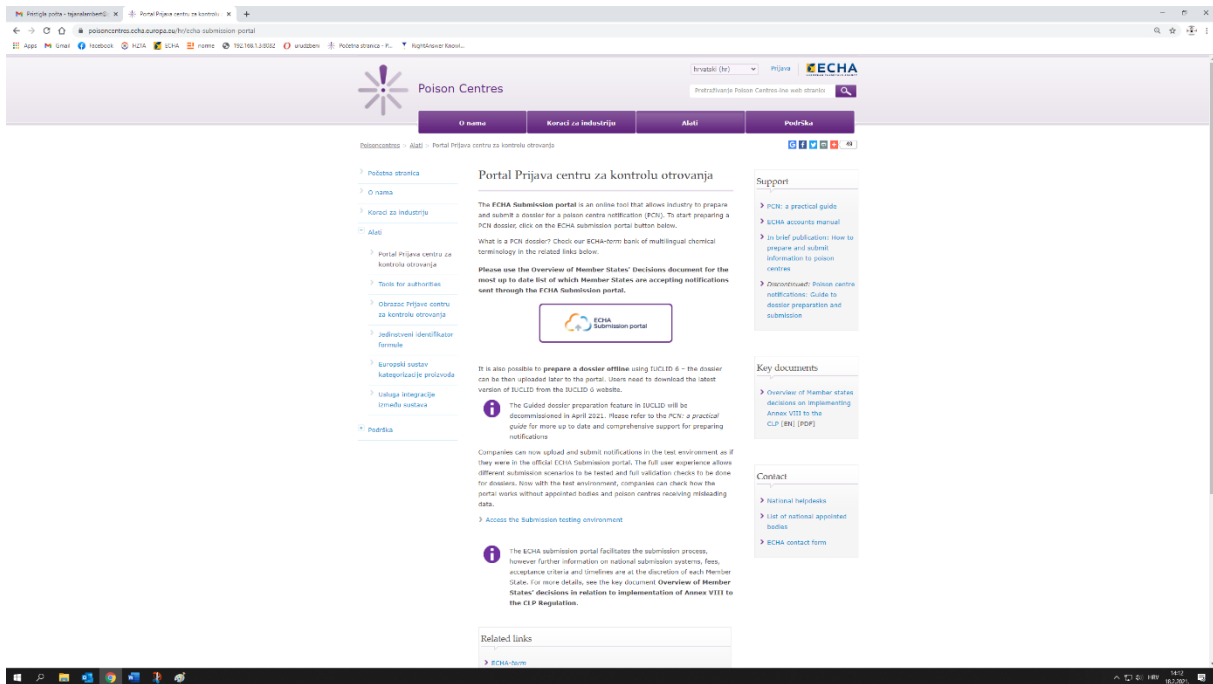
Pristigla pošta - tajana.ban@... × Portal Prijava centru za kontrolu × +

poisoncentres.echa.europa.eu/hr/echa-submission-portal

Apps Gmail facebook HZJZ ECHA nome 192.168.1.3:8082 sruddzerl Početna stranica - P... RightAnswer Knowl...

Poison Centres

hrvatski (hr) Prijava ECHA

Pretraživanje Poison Centres ina web stranic

O nama | Koraci za industriju | Alati | Podrška

Poisoncentres > Alati > Portal Prijava centru za kontrolu otrovanja

Početna stranica
O nama
Koraci za industriju
Alati
Portal Prijava centru za kontrolu otrovanja
Tools for authorities
Obrazac Prijave centru za kontrolu otrovanja
Jedinstveni identifikator formule
Europski sustav kategorizacije proizvoda
Usluga integracije između sustava
Podrška

Portal Prijava centru za kontrolu otrovanja

The ECHA Submission portal is an online tool that allows industry to prepare and submit a dossier for a poison centre notification (PCN). To start preparing a PCN dossier, click on the ECHA submission portal button below.

What is a PCN dossier? Check our ECHA-term bank of multilingual chemical terminology in the related links below.

Please use the Overview of Member States' Decisions document for the most up to date list of which Member States are accepting notifications sent through the ECHA Submission portal.

ECHA Submission portal

It is also possible to prepare a dossier offline using IUCLID 6 – the dossier can be then uploaded later to the portal. Users need to download the latest version of IUCLID from the IUCLID 6 website.

The Guided dossier preparation feature in IUCLID will be decommissioned in April 2021. Please refer to the PCN: a practical guide for more up to date and comprehensive support for preparing notifications

Companies can now upload and submit notifications in the test environment as if they were in the official ECHA Submission portal. The full user experience allows different submission scenarios to be tested and full validation checks to be done for dossiers. Now with the test environment, companies can check how the portal works without appointed bodies and poison centres receiving misleading data.

Access the Submission testing environment

The ECHA submission portal facilitates the submission process, however further information on national submission systems, fees, acceptance criteria and timelines are at the discretion of each Member State. For more details, see the key document Overview of Member States' decisions in relation to implementation of Annex VIII to the CLP Regulation.

Related links

ECHA-term

Support

PCN: a practical guide
ECHA accounts manual
In brief publication: How to prepare and submit information to poison centres
Discontinued: Poison centre notifications: Guide to dossier preparation and submission

Key documents

Overview of Member states decisions on implementing Annex VIII to the CLP [EN] [PDF]

Contact

National helpdesks
List of national appointed bodies
ECHA contact form

HRV 14:12 18.2.2021.